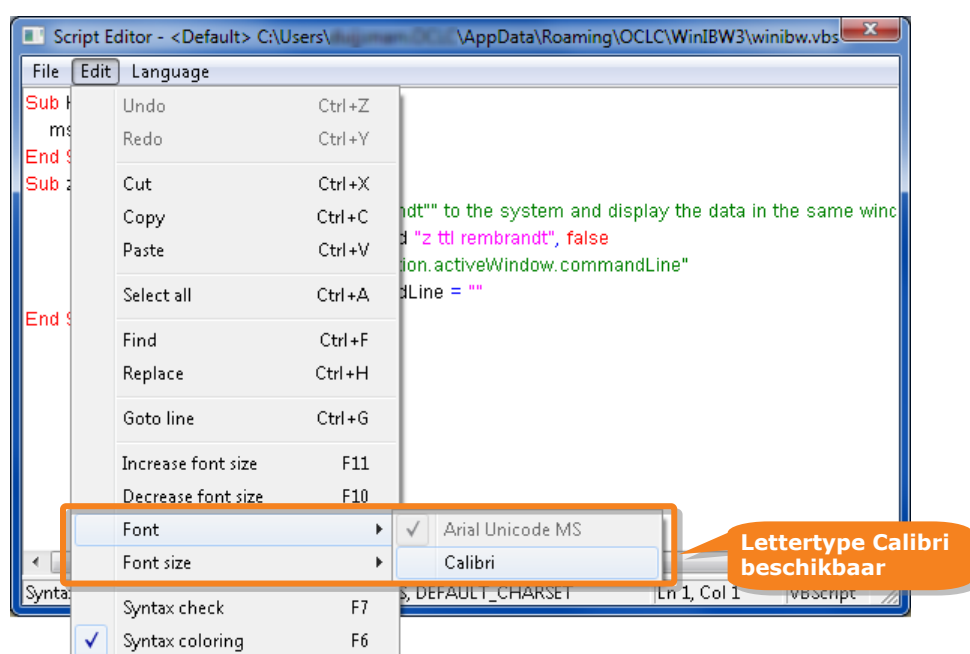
Script Editor - <Default> C:\Users\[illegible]\AppData\Roaming\OCLC\WinIBW3\winibw.vbs

File Edit Language

Sub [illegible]
ms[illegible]
End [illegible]
Sub z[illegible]
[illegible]ndt"" to the system and display the data in the same winc
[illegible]d "z ttl rembrandt", false
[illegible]tion.activeWindow.commandLine"
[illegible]dLine = ""
End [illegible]

Undo Ctrl+Z
Redo Ctrl+Y
Cut Ctrl+X
Copy Ctrl+C
Paste Ctrl+V
Select all Ctrl+A
Find Ctrl+F
Replace Ctrl+H
Goto line Ctrl+G
Increase font size F11
Decrease font size F10
Font
Font size
Syntax check F7
Syntax coloring F6

Arial Unicode MS
Calibri

Synta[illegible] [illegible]S, DEFAULT_CHARSET Ln 1, Col 1 VBScript

Lettertype Calibri beschikbaar